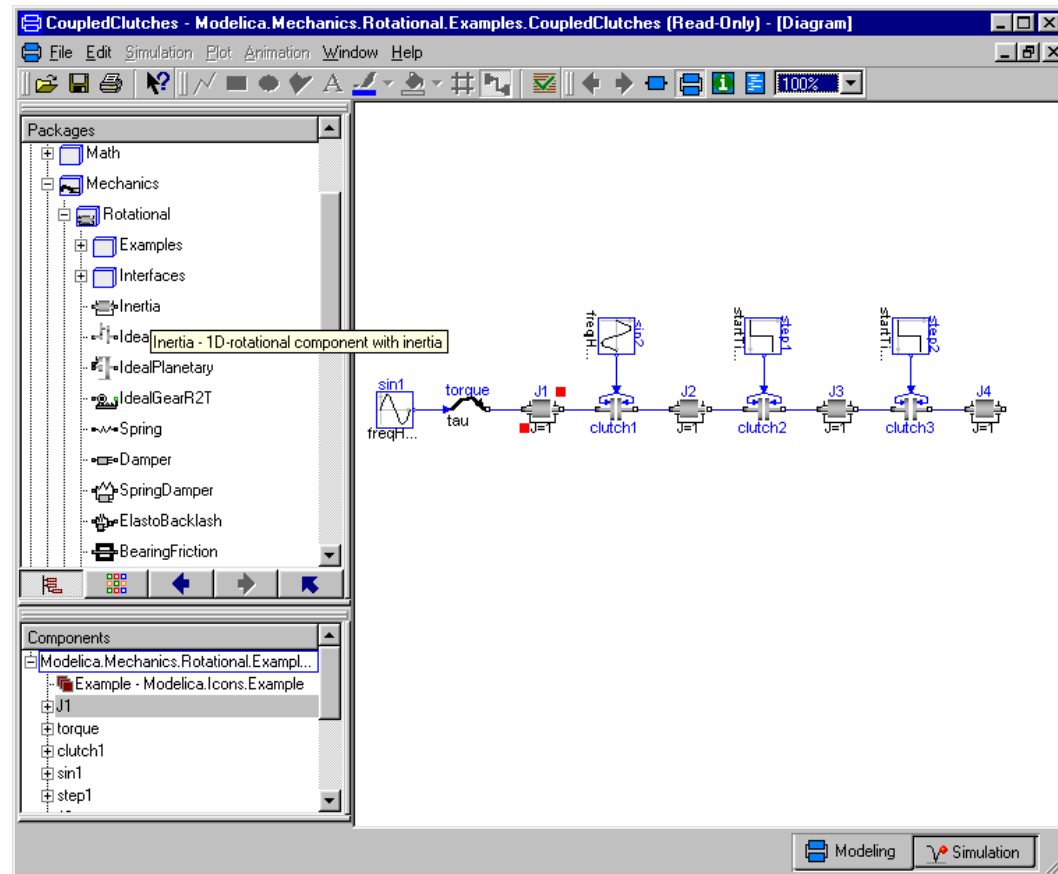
CoupledClutches - Modelica.Mechanics.Rotational.Examples.CoupledClutches (Read-Only) - [Diagram]

File Edit Simulation Plot Animation Window Help

100%

Packages

Math
Mechanics
Rotational
Examples
Interfaces
Inertia
Idea
Inertia - 1D-rotational component with inertia
IdealPlanetary
IdealGearR2T
Spring
Damper
SpringDamper
ElastoBacklash
BearingFriction

Components

Modelica.Mechanics.Rotational.Exampl...
Example - Modelica.Icons.Example
J1
torque
clutch1
sin1
step1

sin1
freqH...
torque
tau
J1
J=1
sin2
freqH...
clutch1
J2
J=1
step1
startT...
clutch2
J3
J=1
step2
startT...
clutch3
J4
J=1

Modeling
Simulation